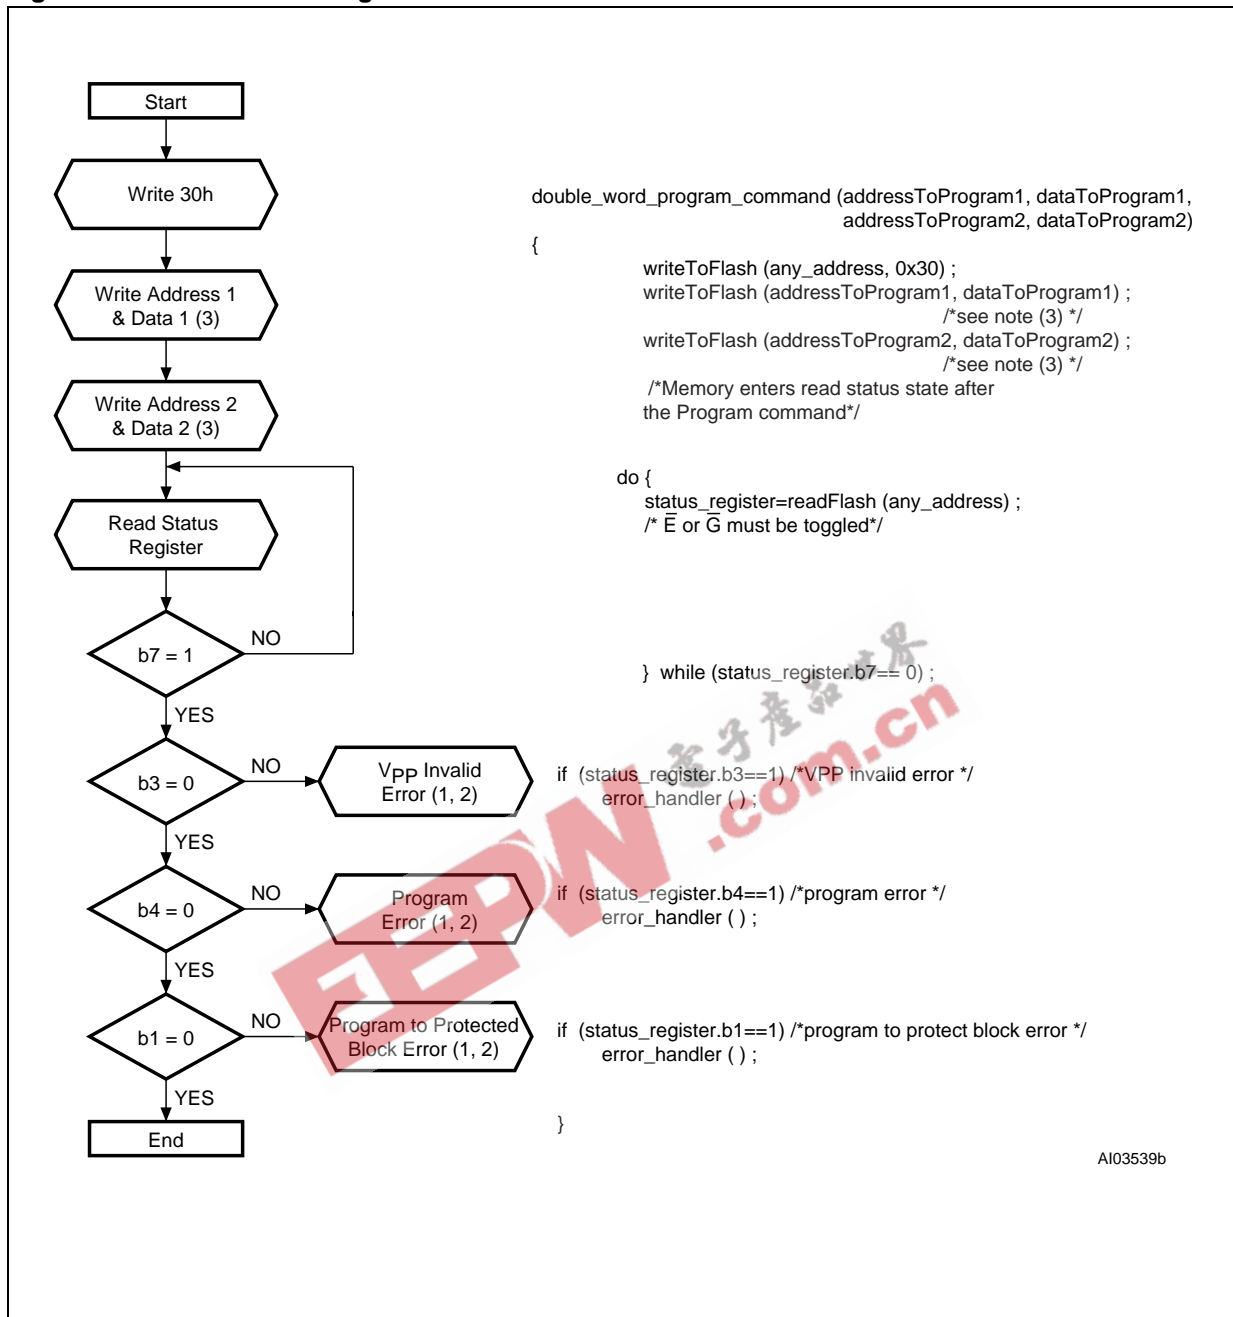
Start

Write 30h

Write Address 1 & Data 1 (3)

Write Address 2 & Data 2 (3)

Read Status Register

b7 = 1

NO

YES

b3 = 0

NO

$V_{PP}$ Invalid Error (1, 2)

YES

b4 = 0

NO

Program Error (1, 2)

YES

b1 = 0

NO

Program to Protected Block Error (1, 2)

YES

End

double_word_program_command (addressToProgram1, dataToProgram1, addressToProgram2, dataToProgram2)

{

writeToFlash (any_address, 0x30) ;
writeToFlash (addressToProgram1, dataToProgram1) ;
/*see note (3) */
writeToFlash (addressToProgram2, dataToProgram2) ;
/*see note (3) */
/*Memory enters read status state after the Program command*/

do {
status_register=readFlash (any_address) ;
/* $\overline{E}$ or $\overline{G}$ must be toggled*/

} while (status_register.b7== 0) ;

if (status_register.b3==1) /*VPP invalid error */
error_handler ( ) ;

if (status_register.b4==1) /*program error */
error_handler ( ) ;

if (status_register.b1==1) /*program to protect block error */
error_handler ( ) ;

}

AI03539b

电子产品世界
EEPW
.com.cn